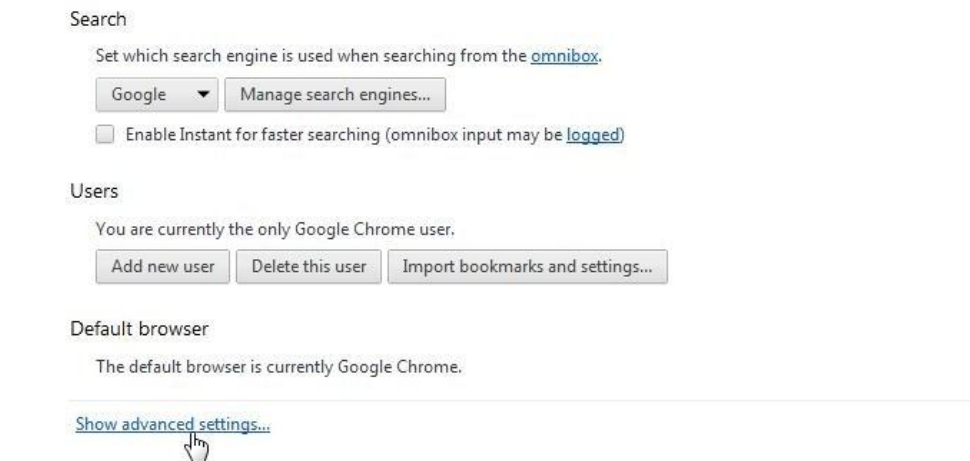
Search

Set which search engine is used when searching from the omnibox.

Google ▾ Manage search engines...

Enable Instant for faster searching (omnibox input may be logged)

Users

You are currently the only Google Chrome user.

Add new user Delete this user Import bookmarks and settings...

Default browser

The default browser is currently Google Chrome.

Show advanced settings...